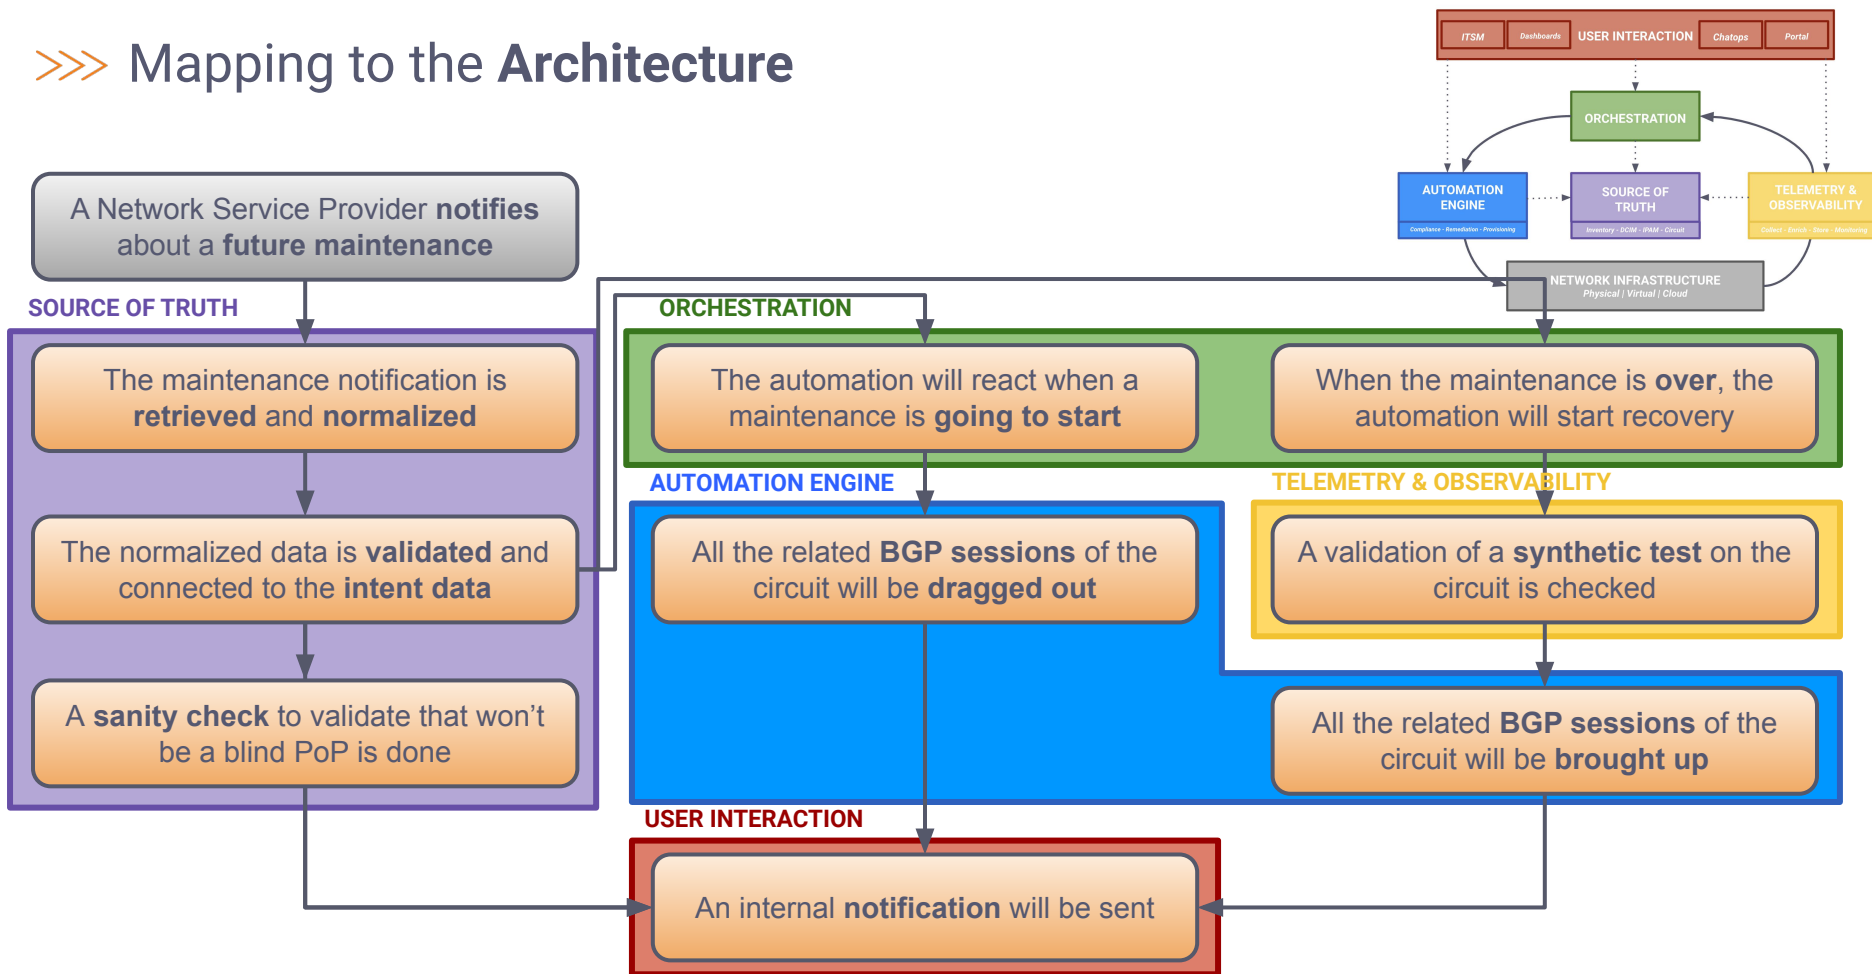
Mapping to the Architecture

ITSM | Dashboards | USER INTERACTION | Chatops | Portal

ORCHESTRATION

AUTOMATION ENGINE
Compliance · Remediation · Provisioning

SOURCE OF TRUTH
Inventory · DCIM · IPAM · Circuit

TELEMETRY & OBSERVABILITY
Collect · Enrich · Store · Monitoring

NETWORK INFRASTRUCTURE
Physical | Virtual | Cloud

A Network Service Provider notifies about a future maintenance

SOURCE OF TRUTH

The maintenance notification is retrieved and normalized

The normalized data is validated and connected to the intent data

A sanity check to validate that won't be a blind PoP is done

ORCHESTRATION

The automation will react when a maintenance is going to start

When the maintenance is over, the automation will start recovery

AUTOMATION ENGINE

All the related BGP sessions of the circuit will be dragged out

TELEMETRY & OBSERVABILITY

A validation of a synthetic test on the circuit is checked

All the related BGP sessions of the circuit will be brought up

USER INTERACTION

An internal notification will be sent